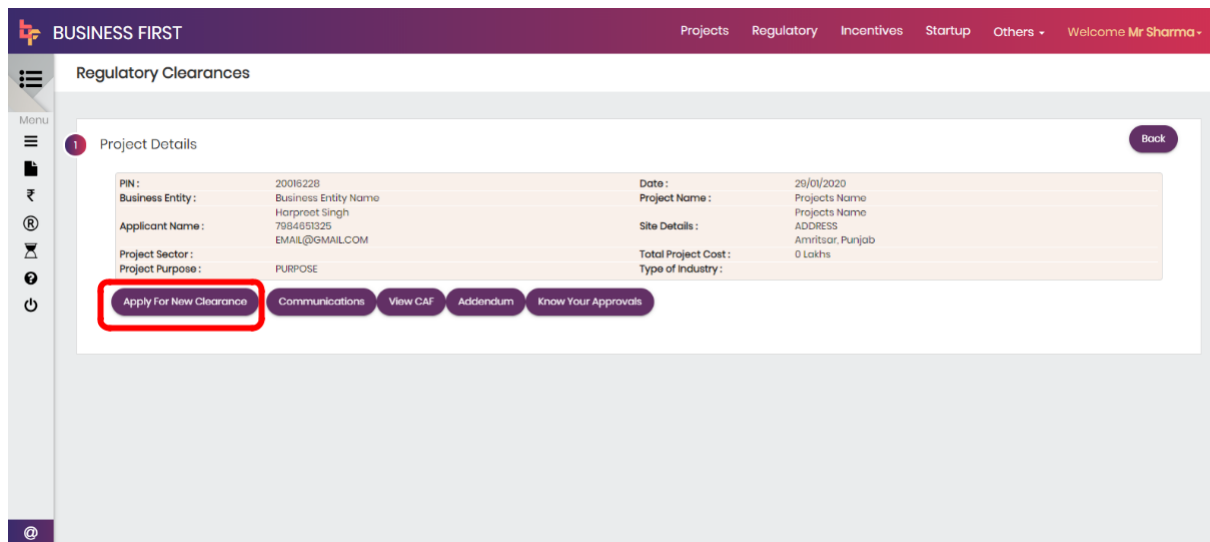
BUSINESS FIRST

Projects Regulatory Incentives Startup Others Welcome Mr Sharma

Menu

Regulatory Clearances

1 Project Details

Back

| | | | |
|---|---|---|---|
| PIN : | 20016228 | Date : | 29/01/2020 |
| Business Entity : | Business Entity Name | Project Name : | Projects Name |
| Applicant Name : | Harpreet Singh 7984651325 EMAIL@GMAIL.COM | Site Details : | Projects Name ADDRESS Amritsar, Punjab |
| Project Sector : | | Total Project Cost : | 0 Lakhs |
| Project Purpose : | PURPOSE | Type of Industry : | |

Apply For New Clearance Communications View CAF Addendum Know Your Approvals

@